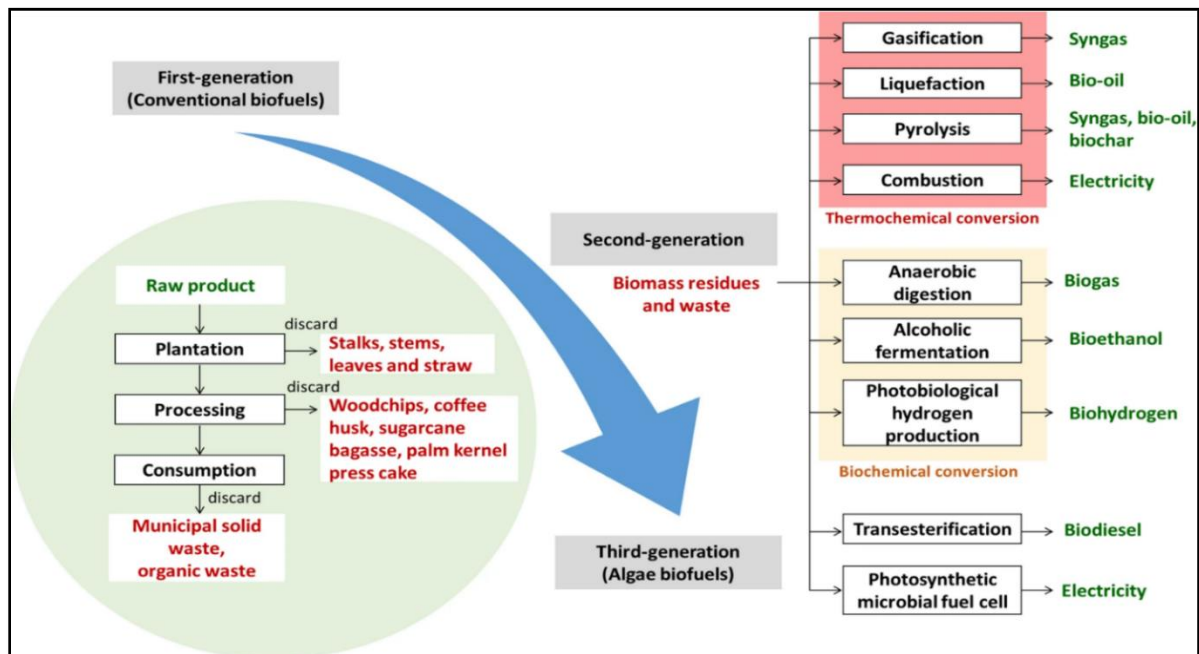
First-generation
(Conventional biofuels)

Raw product

Plantation

discard

Stalks, stems, leaves and straw

Processing

discard

Woodchips, coffee husk, sugarcane bagasse, palm kernel press cake

Consumption

discard

Municipal solid waste, organic waste

Second-generation

Biomass residues and waste

Third-generation
(Algae biofuels)

Gasification → Syngas

Liquefaction → Bio-oil

Pyrolysis → Syngas, bio-oil, biochar

Combustion → Electricity

Thermochemical conversion

Anaerobic digestion → Biogas

Alcoholic fermentation → Bioethanol

Photobiological hydrogen production → Biohydrogen

Biochemical conversion

Transesterification → Biodiesel

Photosynthetic microbial fuel cell → Electricity